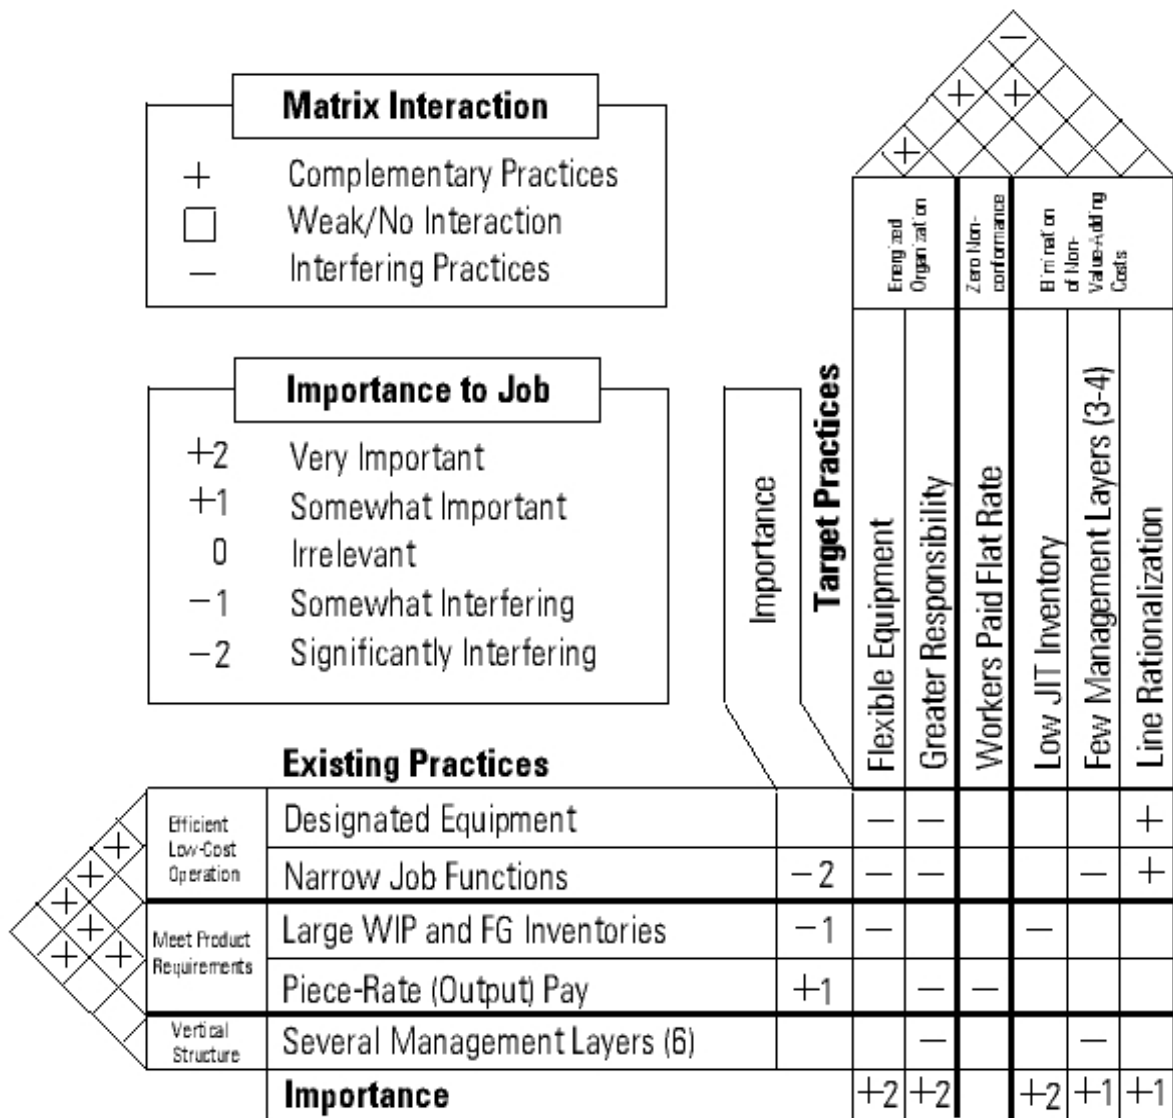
**Matrix Interaction**

+ Complementary Practices
□ Weak/No Interaction
— Interfering Practices

**Importance to Job**

+2 Very Important
+1 Somewhat Important
0 Irrelevant
−1 Somewhat Interfering
−2 Significantly Interfering

Importance

**Target Practices**

Energized Organization

Zero Nonconformance

Elimination of Non-Value-Adding Costs

Flexible Equipment
Greater Responsibility
Workers Paid Flat Rate
Low JIT Inventory
Few Management Layers (3-4)
Line Rationalization

**Existing Practices**

| | | Importance | Flexible Equipment | Greater Responsibility | Workers Paid Flat Rate | Low JIT Inventory | Few Management Layers (3-4) | Line Rationalization |
|---|---|---|---|---|---|---|---|---|
| Efficient Low-Cost Operation | Designated Equipment | | — | — | | | | + |
| | Narrow Job Functions | −2 | — | — | | | — | + |
| Meet Product Requirements | Large WIP and FG Inventories | −1 | — | | | — | | |
| | Piece-Rate (Output) Pay | +1 | | — | — | | | |
| Vertical Structure | Several Management Layers (6) | | | — | | | — | |
| | **Importance** | | +2 | +2 | | +2 | +1 | +1 |

+ + + + + + + + + + —